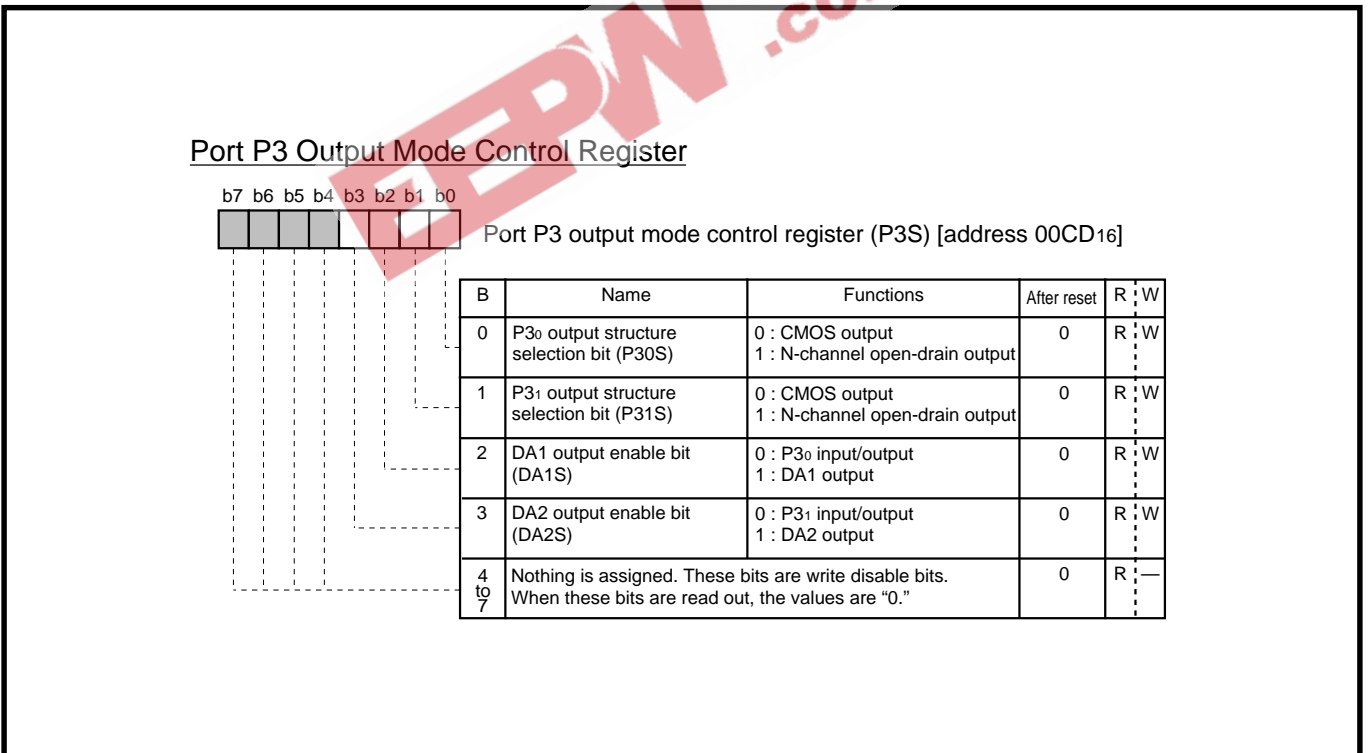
EEPW .com

Port P3 Output Mode Control Register

b7 b6 b5 b4 b3 b2 b1 b0

Port P3 output mode control register (P3S) [address 00CD$_{16}$]

| B | Name | Functions | After reset | R | W |
|---|---|---|---|---|---|
| 0 | P3$_0$ output structure selection bit (P30S) | 0 : CMOS output<br>1 : N-channel open-drain output | 0 | R | W |
| 1 | P3$_1$ output structure selection bit (P31S) | 0 : CMOS output<br>1 : N-channel open-drain output | 0 | R | W |
| 2 | DA1 output enable bit (DA1S) | 0 : P3$_0$ input/output<br>1 : DA1 output | 0 | R | W |
| 3 | DA2 output enable bit (DA2S) | 0 : P3$_1$ input/output<br>1 : DA2 output | 0 | R | W |
| 4 to 7 | Nothing is assigned. These bits are write disable bits. When these bits are read out, the values are “0.” | | 0 | R | — |